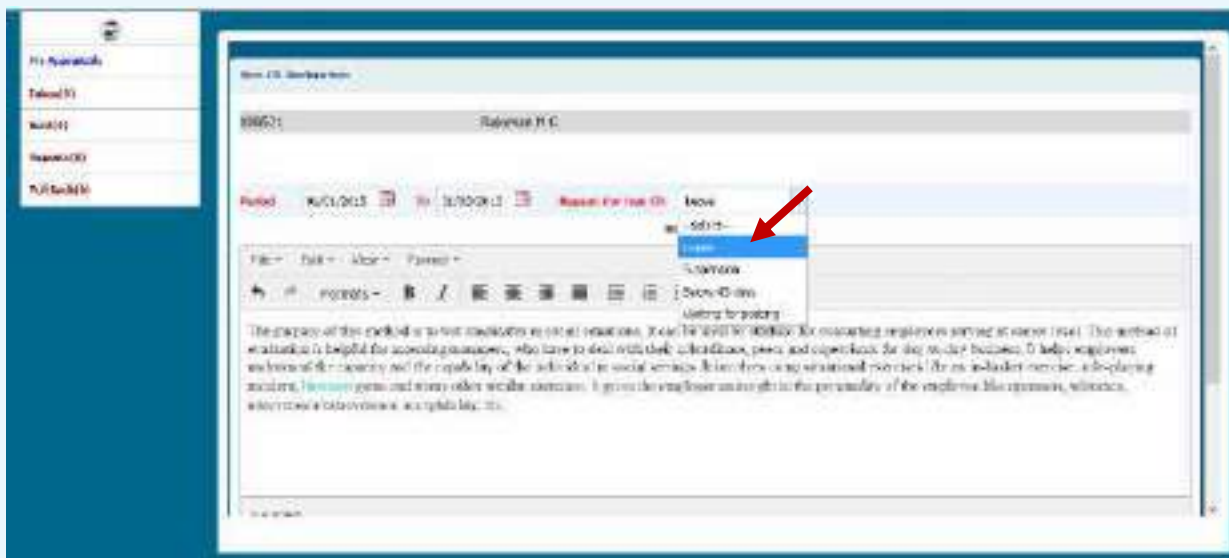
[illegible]

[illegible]

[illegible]

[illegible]

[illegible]

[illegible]

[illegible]

898521 Rajeevan K C

Period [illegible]/01/2013 To 31/10/2013 Reason for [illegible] Leave

-Select-

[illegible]

Suspension

Below 45 days

Waiting for posting

File Edit View Format

Formats B I

The purpose of this method is to test candidates in social situations. It can be used for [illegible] for evaluating employees at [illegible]. This method of evaluation is helpful for assessing managers, who have to deal with their subordinates, peers and superiors for day to day business. It helps employees understand the capacity and the capability of the individual in social settings. It involves using situational exercises like an in-basket exercise, role-playing incidents, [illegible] games and many other similar exercises. It gives the employer an insight to the personality of the employee like openness, tolerance, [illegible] introversion, acceptability, etc.